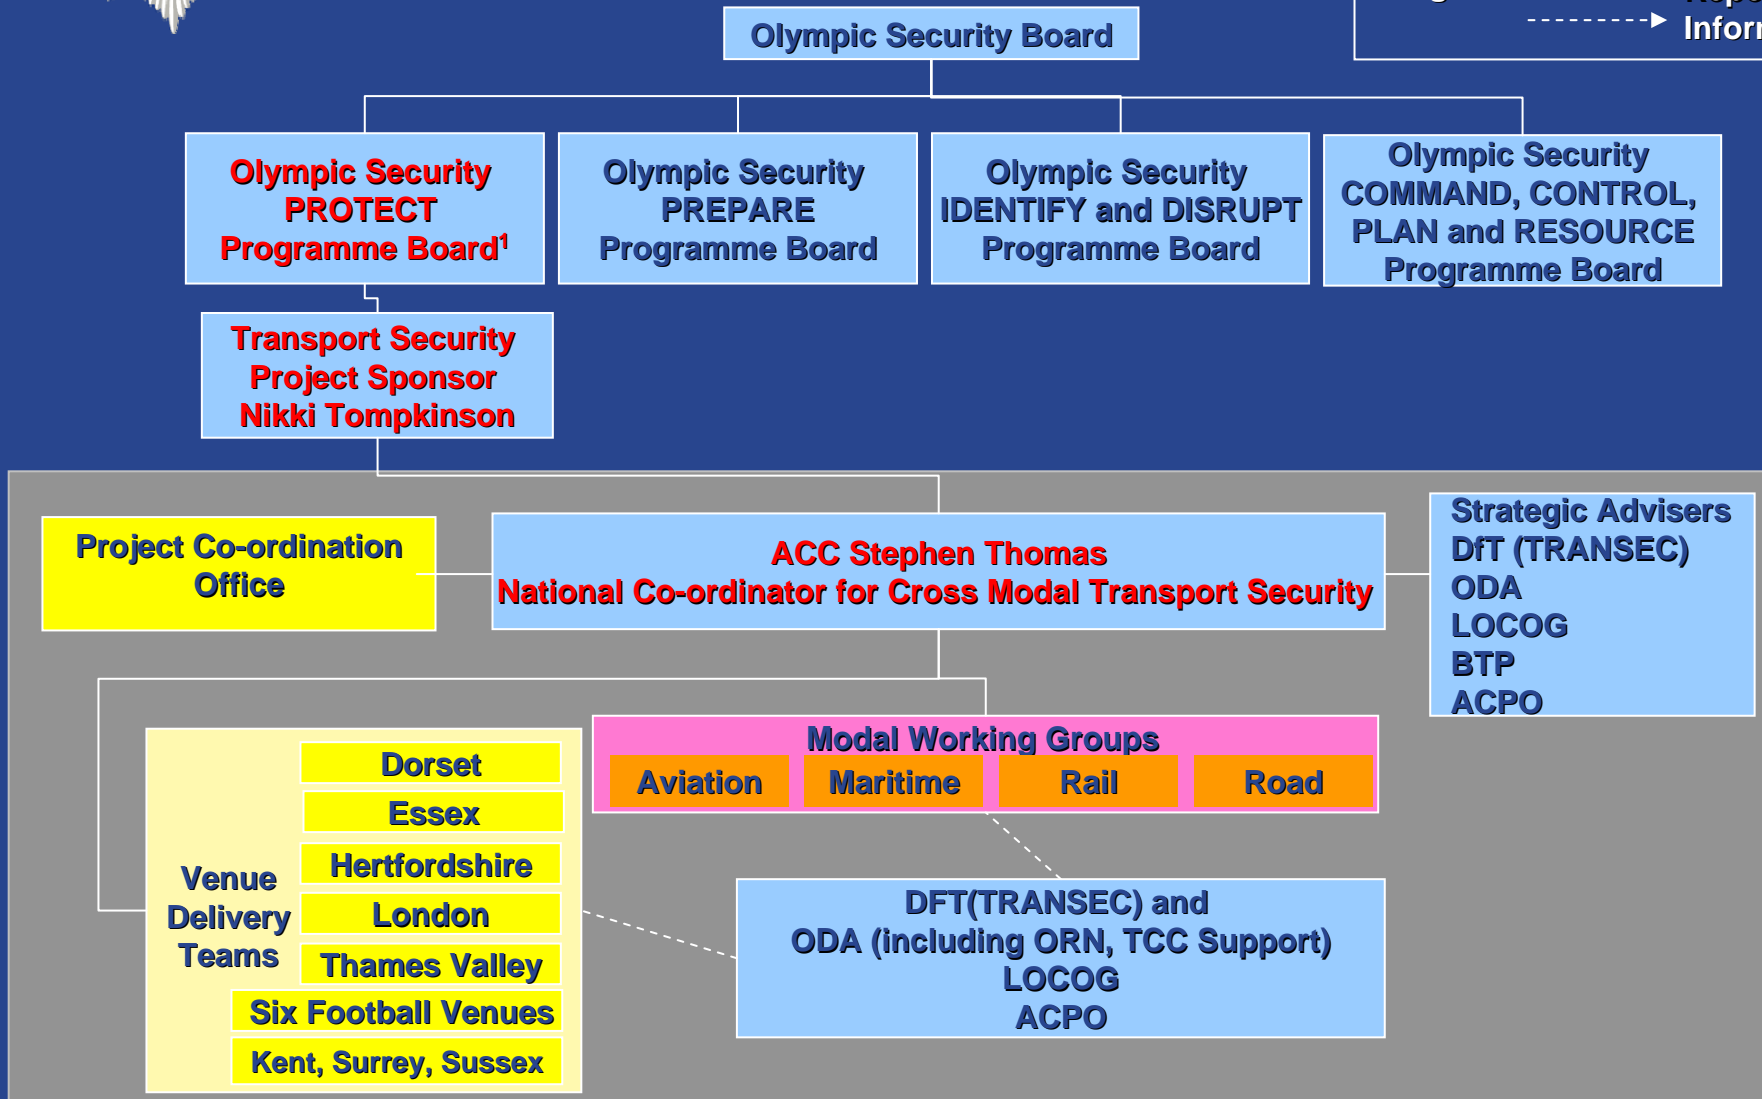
Olympic Security Board

Infor

Olympic Security PROTECT Programme Board$^1$

Olympic Security PREPARE Programme Board

Olympic Security IDENTIFY and DISRUPT Programme Board

Olympic Security COMMAND, CONTROL, PLAN and RESOURCE Programme Board

Transport Security Project Sponsor Nikki Tompkinson

Project Co-ordination Office

ACC Stephen Thomas
National Co-ordinator for Cross Modal Transport Security

Strategic Advisers
DfT (TRANSEC)
ODA
LOCOG
BTP
ACPO

Modal Working Groups

| Aviation | Maritime | Rail | Road |
|---|---|---|---|

Venue Delivery Teams

Dorset
Essex
Hertfordshire
London
Thames Valley
Six Football Venues
Kent, Surrey, Sussex

DFT(TRANSEC) and
ODA (including ORN, TCC Support)
LOCOG
ACPO